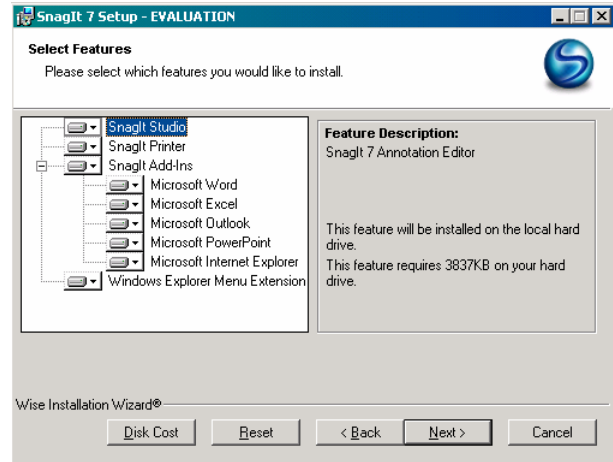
SnagIt 7 Setup - EVALUATION

Select Features

Please select which features you would like to install.

SnagIt Studio
SnagIt Printer
SnagIt Add-Ins
Microsoft Word
Microsoft Excel
Microsoft Outlook
Microsoft PowerPoint
Microsoft Internet Explorer
Windows Explorer Menu Extension

Feature Description:
SnagIt 7 Annotation Editor

This feature will be installed on the local hard drive.
This feature requires 3837KB on your hard drive.

Wise Installation Wizard®

Disk Cost
Reset
< Back
Next >
Cancel